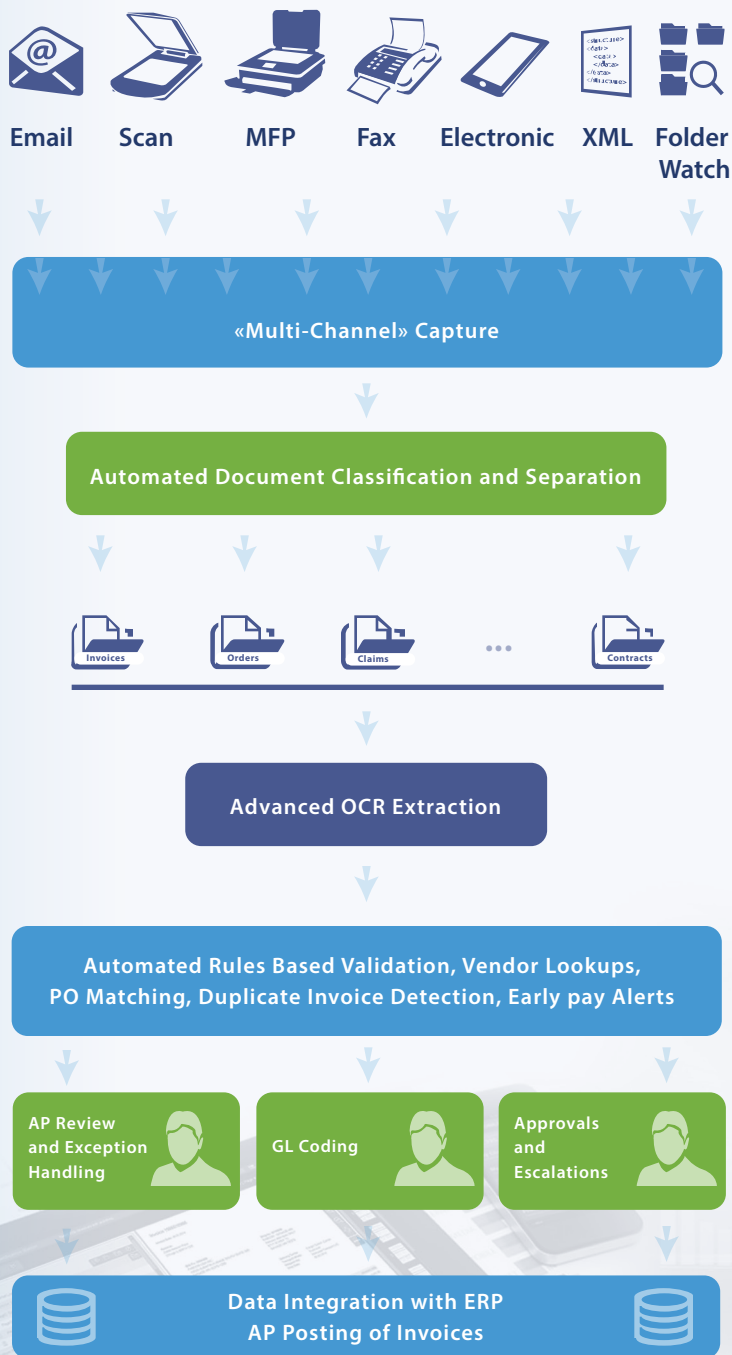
Email Scan MFP Fax Electronic XML Folder Watch

«Multi-Channel» Capture

Automated Document Classification and Separation

Invoices Orders Claims ... Contracts

Advanced OCR Extraction

Automated Rules Based Validation, Vendor Lookups, PO Matching, Duplicate Invoice Detection, Early pay Alerts

AP Review and Exception Handling

GL Coding

Approvals and Escalations

Data Integration with ERP
AP Posting of Invoices